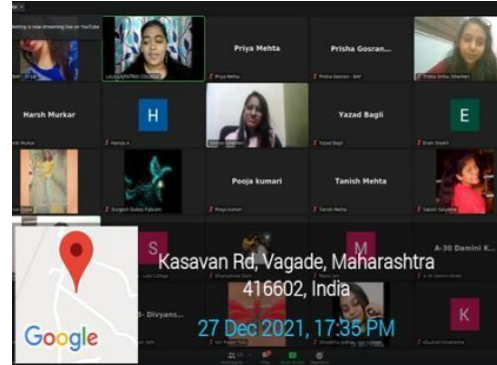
Meeting is now streaming live on YouTube

Priya Mehta

Prisha Gosran...

Harsh Murkar

H

Yazad Bagli

E

Pooja kumari

Tanish Mehta

S

M

A-30 Damini K...

D- Divyans...

K

Kasavan Rd, Vagade, Maharashtra 416602, India

27 Dec 2021, 17:35 PM

Google